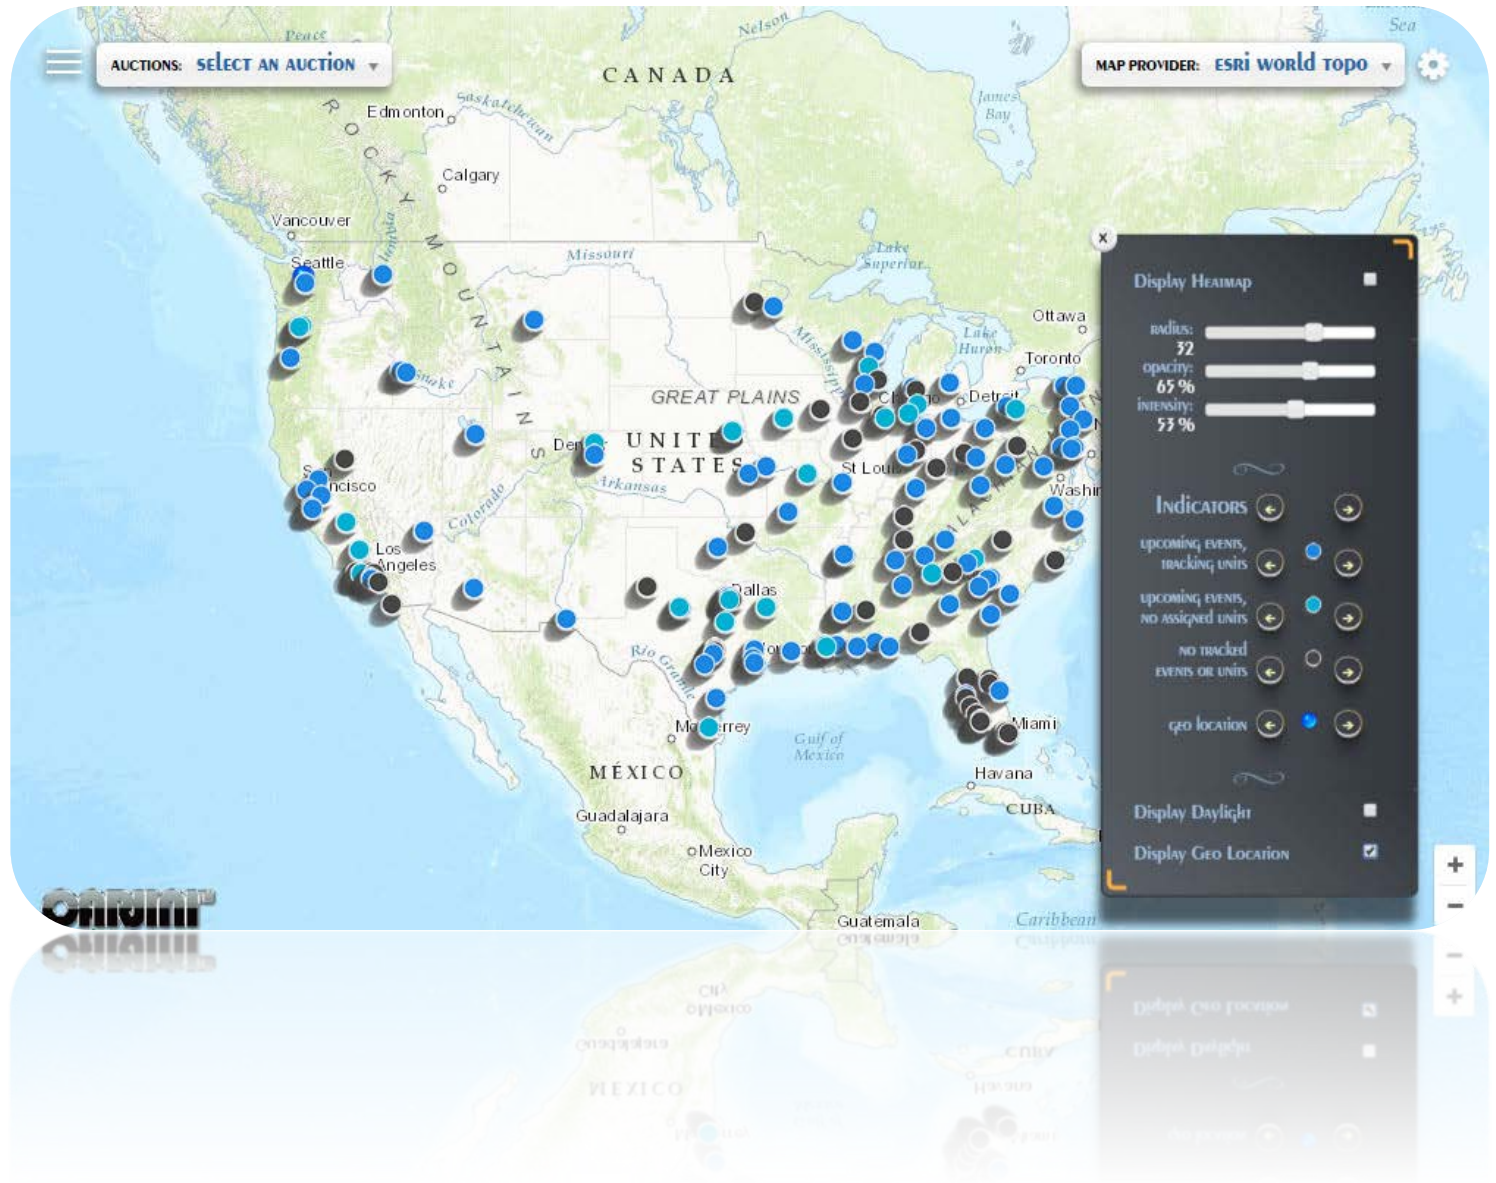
AUCTIONS: SELECT AN AUCTION

MAP PROVIDER: ESRI WORLD TOPO

CANADA

Peace

Nelson

Sea

Edmonton

Saskatchewan

Calgary

Vancouver

Seattle

ROCKY MOUNTAINS

James Bay

Lake Superior

Missouri

Ottawa

Lake Huron

Toronto

Mississippi

GREAT PLAINS

Snake

Detroit

UNITED STATES

Denver

St Louis

Arkansas

San Francisco

Washington

Colorado

Los Angeles

Dallas

Rio Grande

Monterrey

Gulf of Mexico

Miami

MÉXICO

Havana

CUBA

Guadalajara

Mexico City

Guatemala

Caribbean

×

Display Heatmap

radius: 32

opacity: 65 %

intensity: 53 %

Indicators

upcoming events, tracking units

upcoming events, no assigned units

no tracked events or units

geo location

Display Daylight

Display Geo Location

+

−